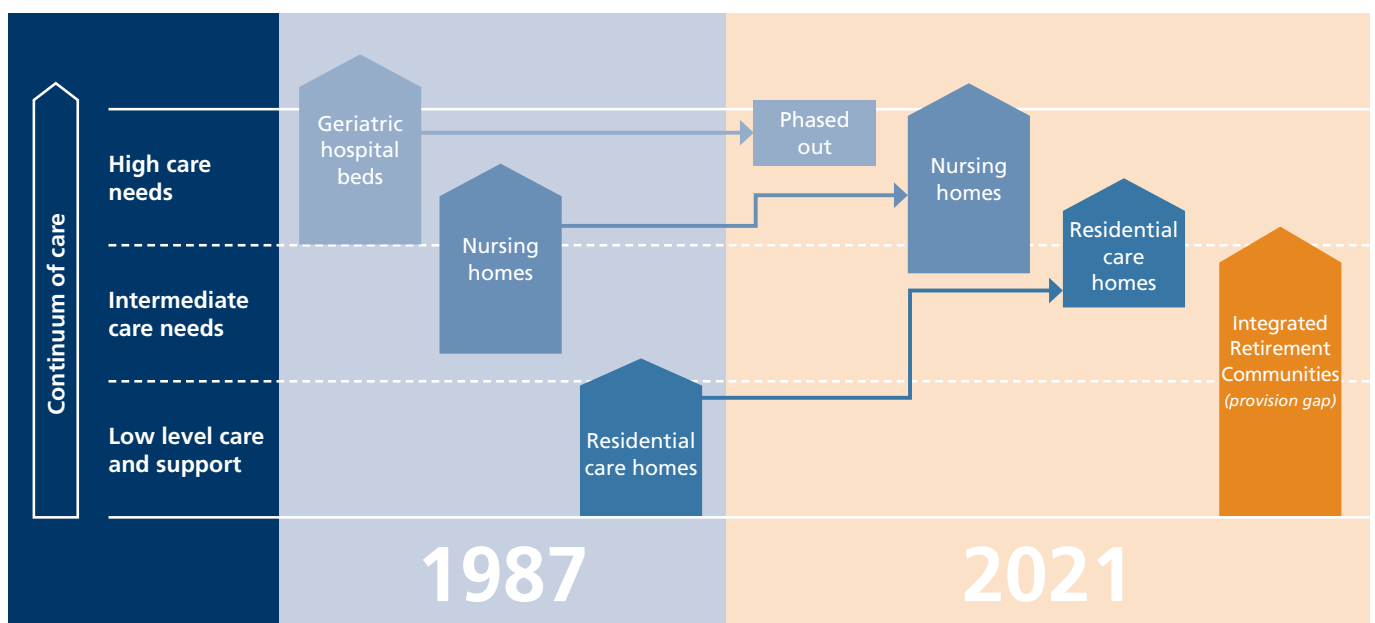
Continuum of care

High care needs

Intermediate care needs

Low level care and support

Geriatric hospital beds

Nursing homes

Residential care homes

Phased out

Nursing homes

Residential care homes

Integrated Retirement Communities *(provision gap)*

1987

2021